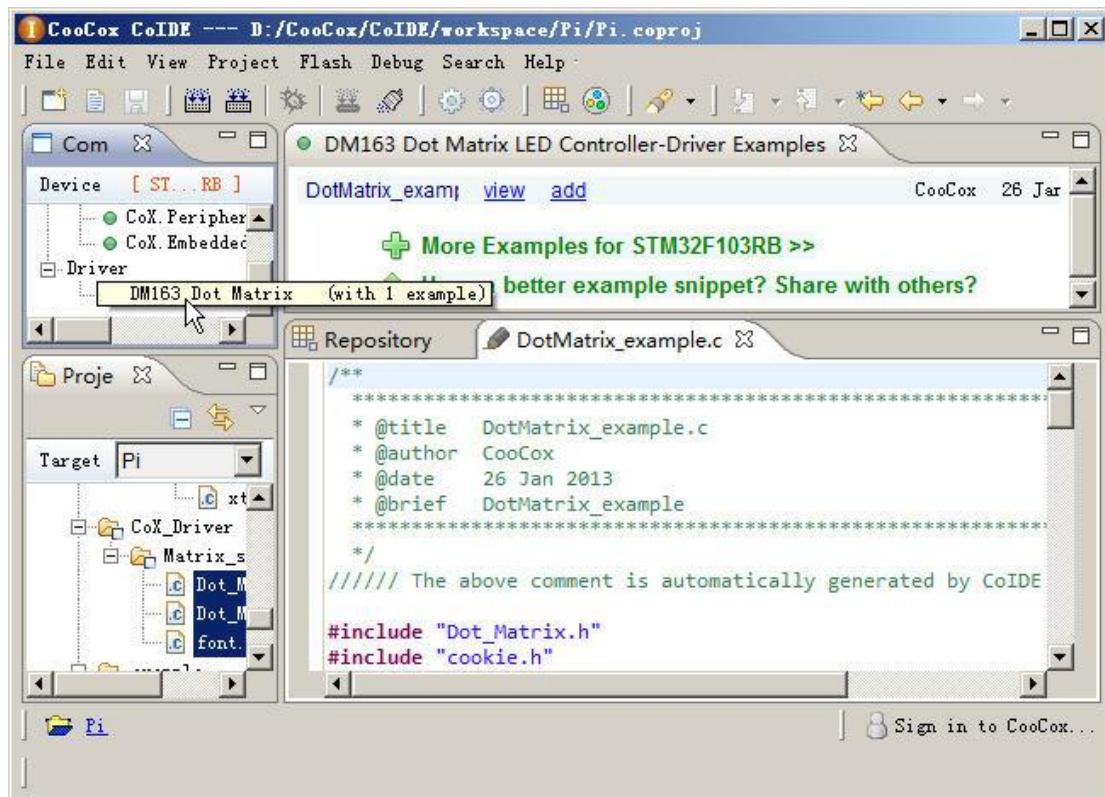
CooCox CoIDE --- D:/CooCox/CoIDE/workspace/Pi/Pi.coproj

File Edit View Project Flash Debug Search Help

Com

Device [ ST... RB ]

CoX.Peripher

CoX.Embedded

Driver

DM163 Dot Matrix (with 1 example)

DM163 Dot Matrix LED Controller-Driver Examples

DotMatrix_exam| view add CooCox 26 Jar

More Examples for STM32F103RB >>

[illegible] better example snippet? Share with others?

Proje

Target Pi

xt

CoX_Driver

Matrix_s

Dot_M

Dot_M

font.

Repository

DotMatrix_example.c

/**
*******************************************************************
* @title DotMatrix_example.c
* @author CooCox
* @date 26 Jan 2013
* @brief DotMatrix_example
*******************************************************************
*/
////// The above comment is automatically generated by CoIDE

#include "Dot_Matrix.h"
#include "cookie.h"

Pi

Sign in to CooCox...